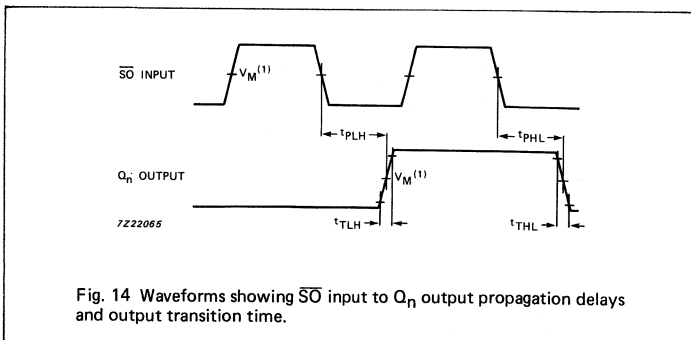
$\overline{SO}$ INPUT

$V_M{}^{(1)}$

$t_{PLH}$

$t_{PHL}$

$Q_n$ OUTPUT

$V_M{}^{(1)}$

7Z22065

$t_{TLH}$

$t_{THL}$

Fig. 14 Waveforms showing $\overline{SO}$ input to $Q_n$ output propagation delays and output transition time.